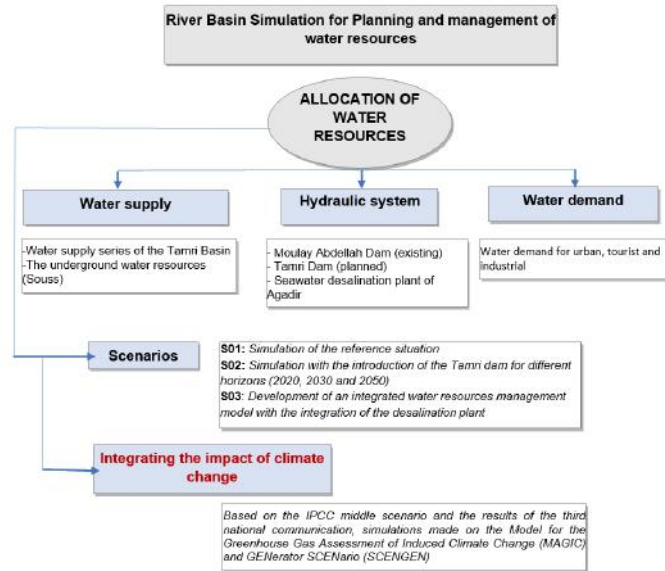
River Basin Simulation for Planning and management of water resources

ALLOCATION OF WATER RESOURCES

Water supply

Hydraulic system

Water demand

-Water supply series of the Tamri Basin
-The underground water resources (Souss)

- Moulay Abdellah Dam (existing)
- Tamri Dam (planned)
- Seawater desalination plant of Agadir

Water demand for urban, tourist and industrial

Scenarios

S01: Simulation of the reference situation
S02: Simulation with the introduction of the Tamri dam for different horizons (2020, 2030 and 2050)
S03: Development of an integrated water resources management model with the integration of the desalination plant

Integrating the impact of climate change

Based on the IPCC middle scenario and the results of the third national communication, simulations made on the Model for the Greenhouse Gas Assessment of Induced Climate Change (MAGIC) and GENerator SCENario (SCENGEN)